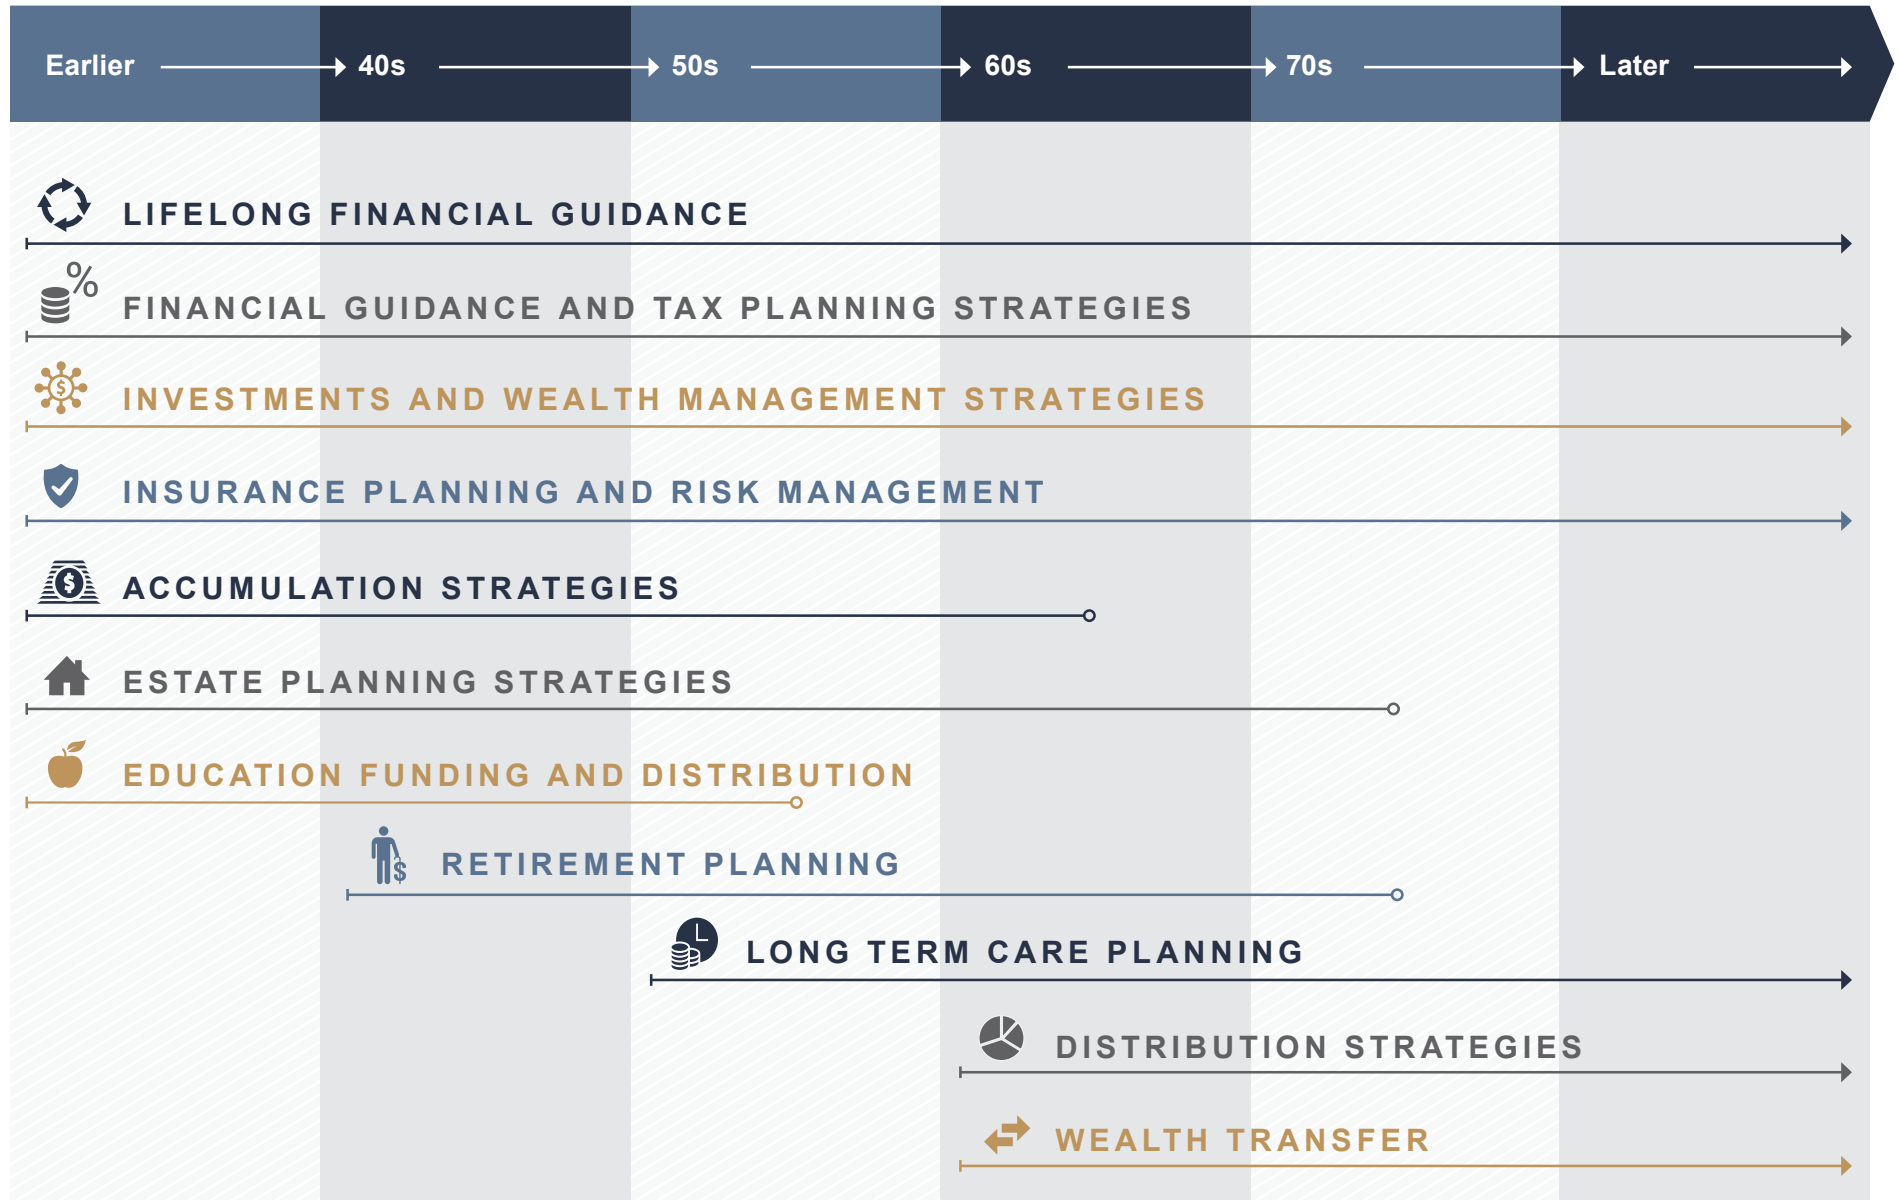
Earlier 40s 50s 60s 70s Later

%

LIFELONG FINANCIAL GUIDANCE

FINANCIAL GUIDANCE AND TAX PLANNING STRATEGIES

INVESTMENTS AND WEALTH MANAGEMENT STRATEGIES

INSURANCE PLANNING AND RISK MANAGEMENT

ACCUMULATION STRATEGIES

ESTATE PLANNING STRATEGIES

EDUCATION FUNDING AND DISTRIBUTION

RETIREMENT PLANNING

LONG TERM CARE PLANNING

DISTRIBUTION STRATEGIES

WEALTH TRANSFER